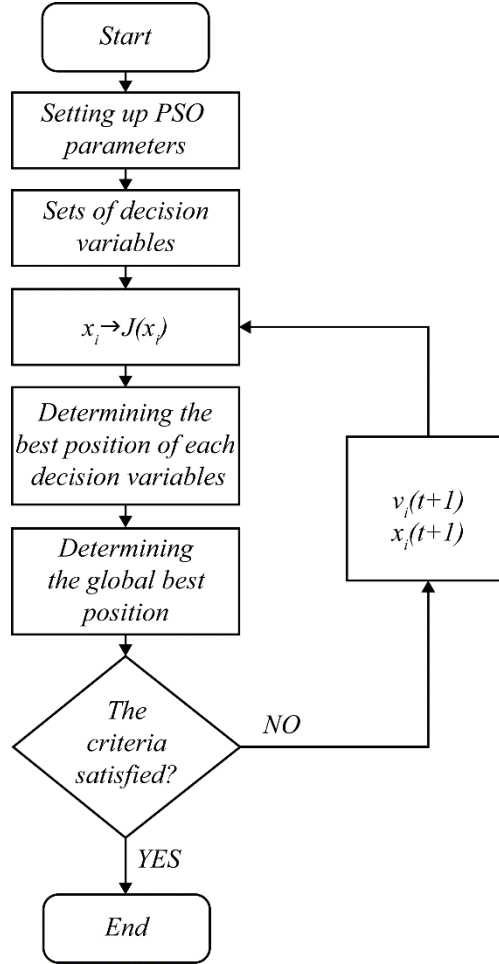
Start

Setting up PSO parameters

Sets of decision variables

$x_i \rightarrow J(x_i)$

Determining the best position of each decision variables

Determining the global best position

The criteria satisfied?

NO

$v_i(t+1)$
$x_i(t+1)$

YES

End